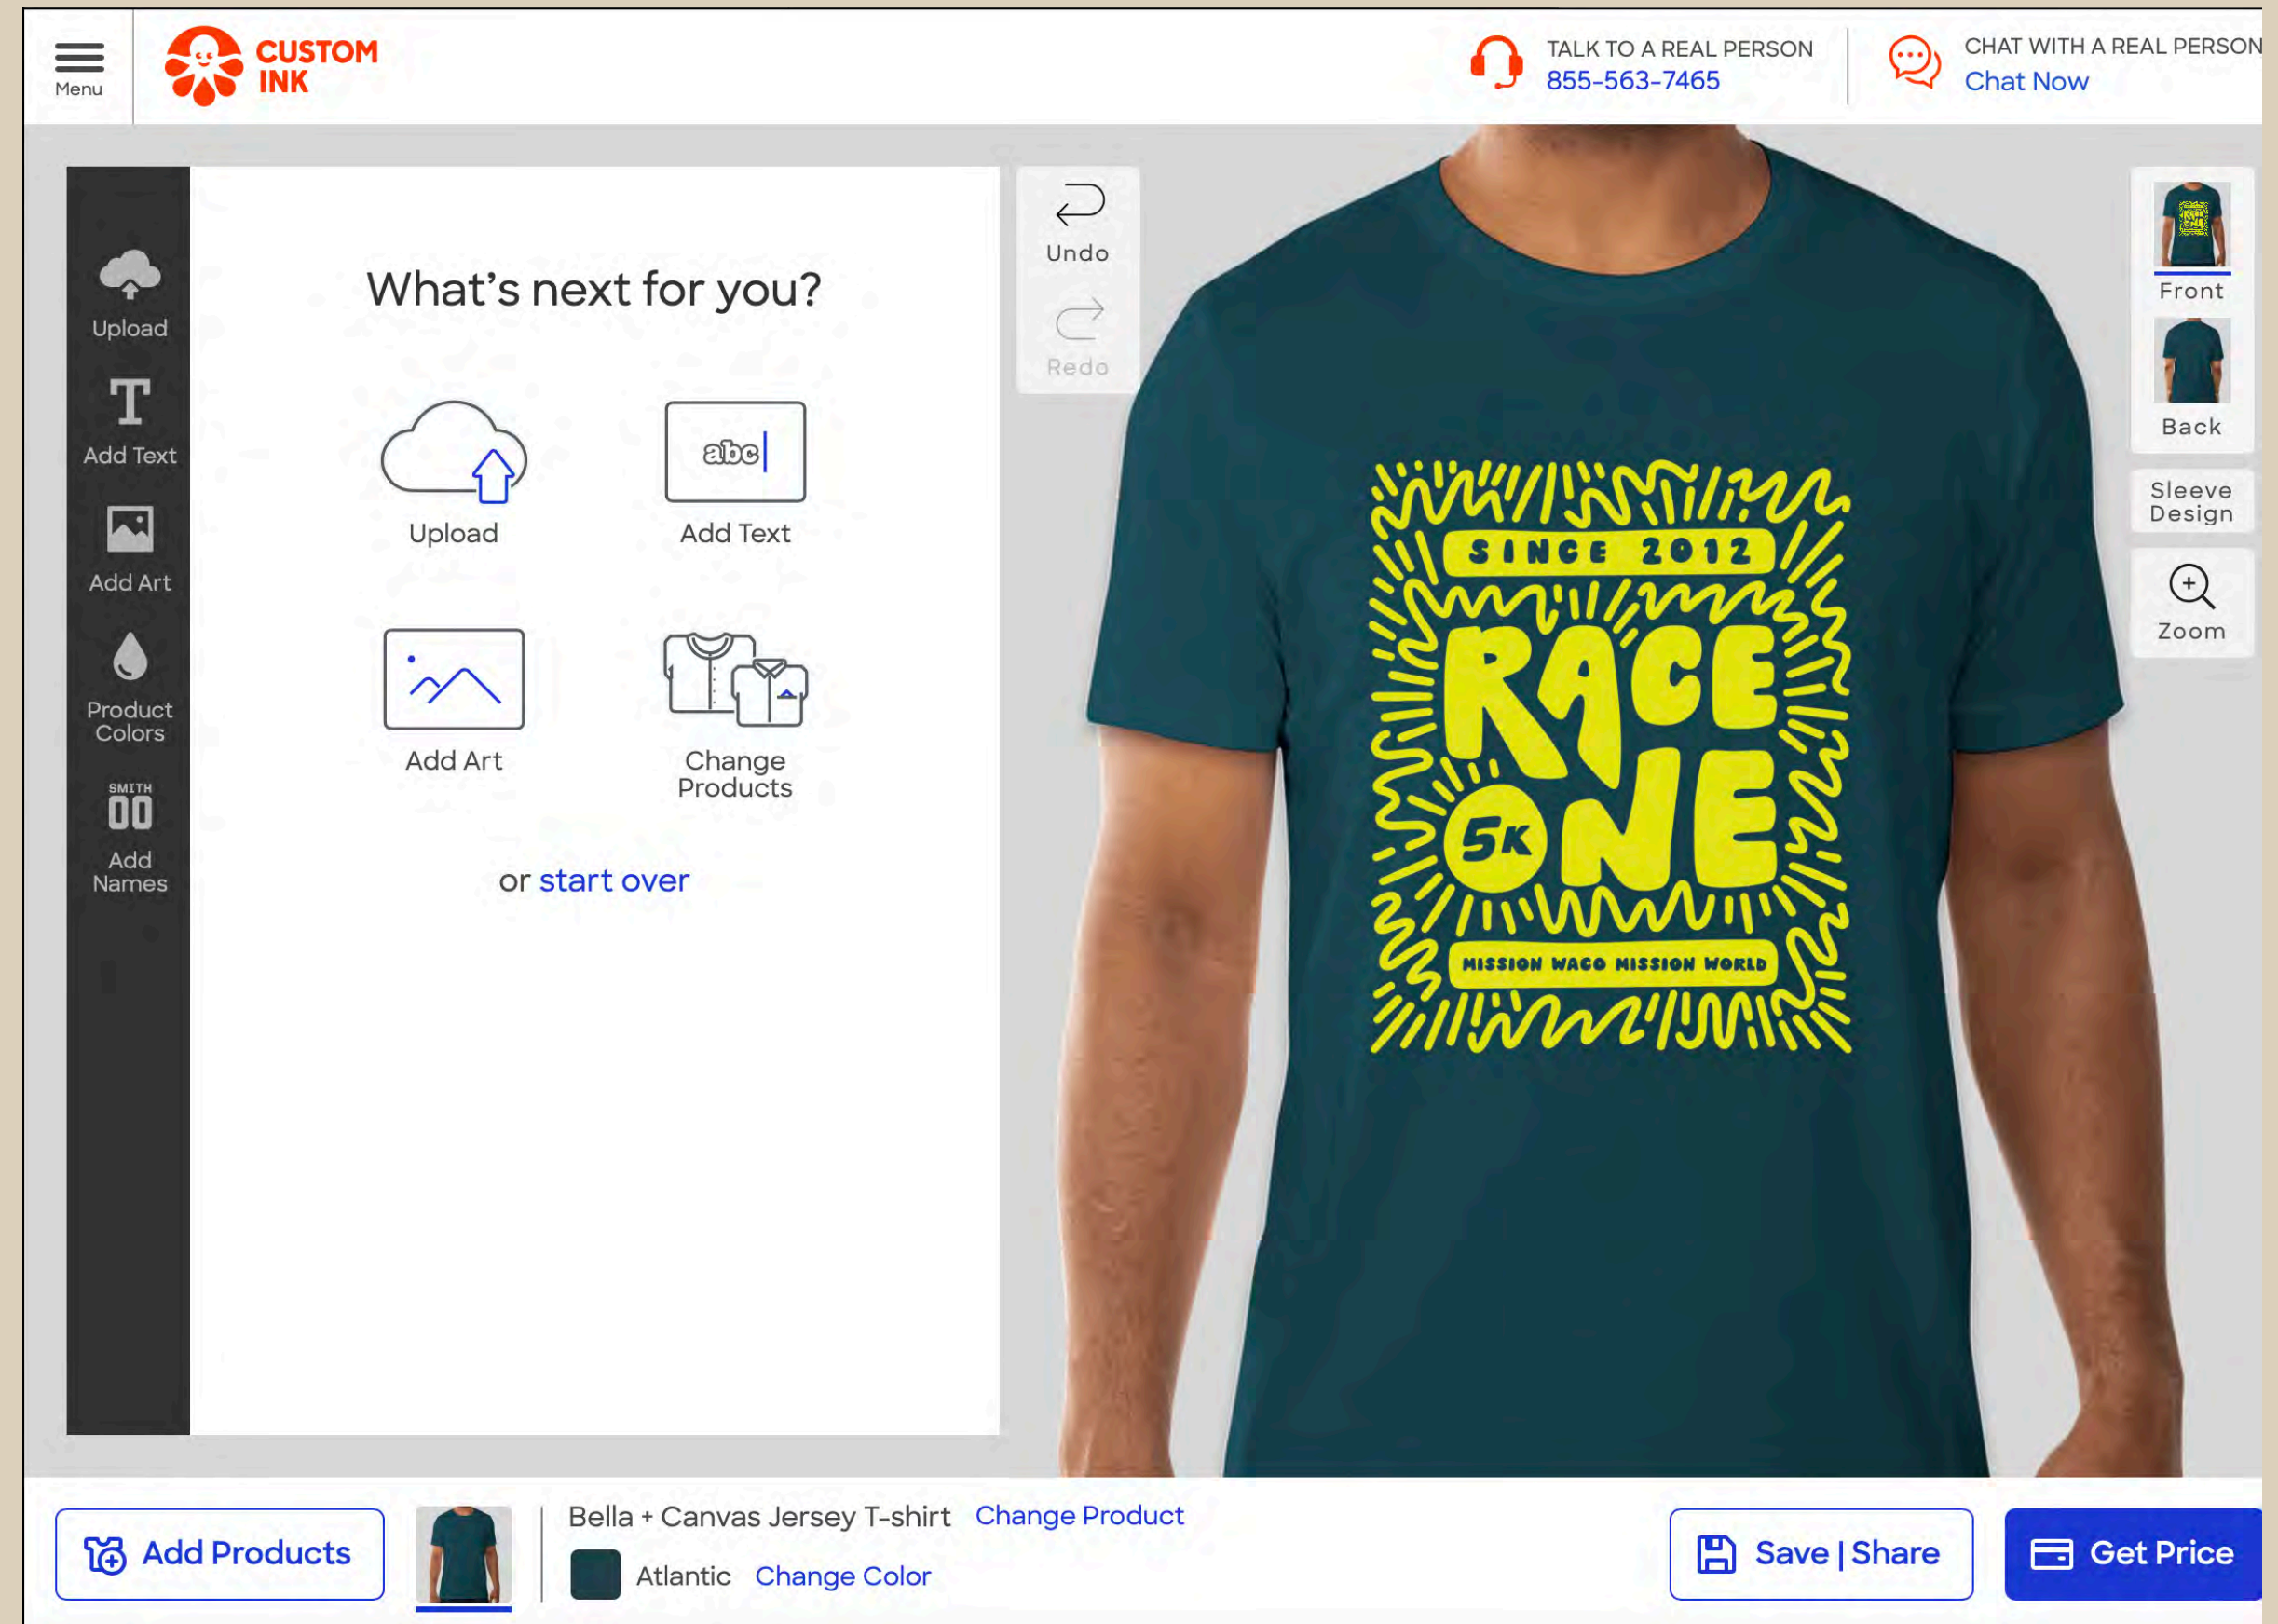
Menu

CUSTOM INK

TALK TO A REAL PERSON
855-563-7465

CHAT WITH A REAL PERSON
Chat Now

Upload

Add Text

Add Art

Product Colors

SMITH 00 Add Names

What's next for you?

Upload

abc

Add Text

Add Art

Change Products

or start over

Undo

Redo

SINCE 2012

RACE ONE

5K

MISSION WACO MISSION WORLD

Front

Back

Sleeve Design

Zoom

Add Products

Bella + Canvas Jersey T-shirt Change Product

Atlantic Change Color

Save | Share

Get Price